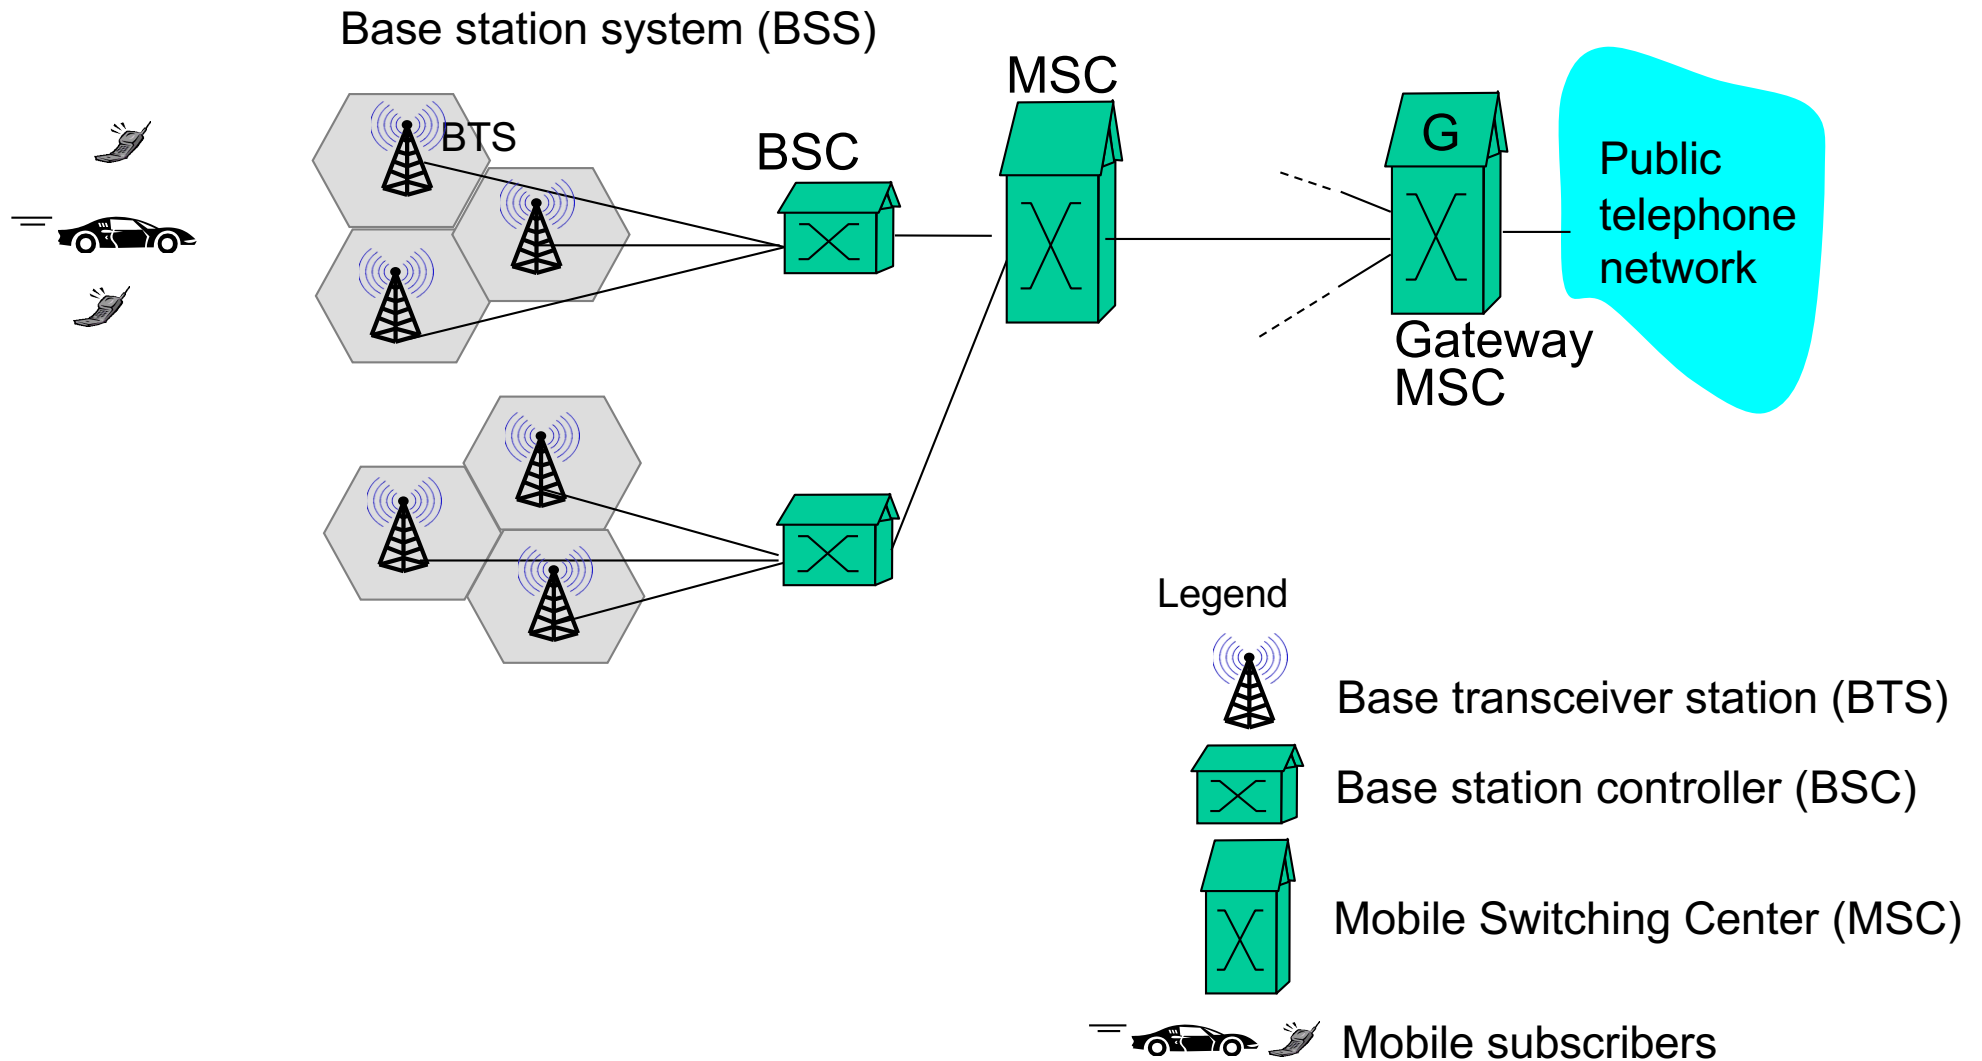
Base station system (BSS)

BTS

BSC

MSC

G

Public telephone network

Gateway MSC

Legend

Base transceiver station (BTS)

Base station controller (BSC)

Mobile Switching Center (MSC)

Mobile subscribers